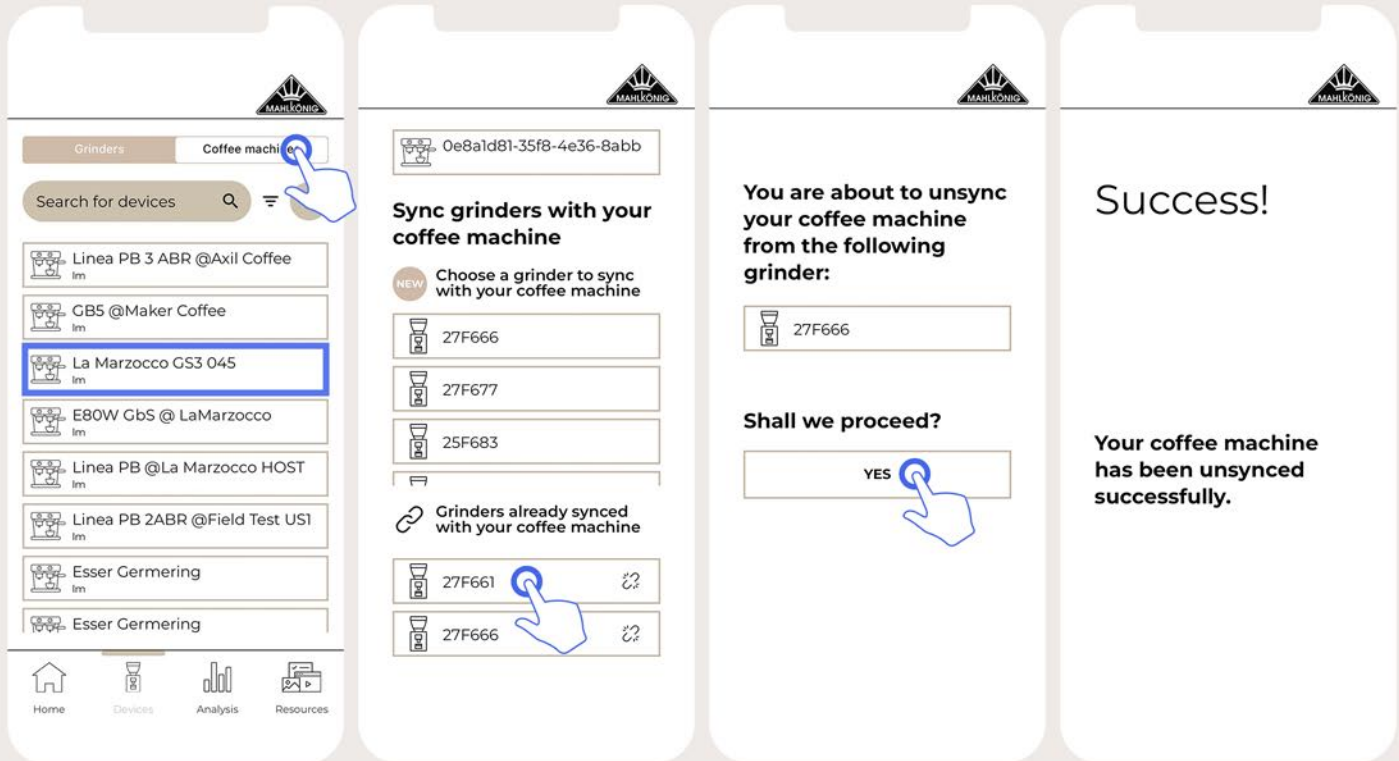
MAHLKÖNIG

Grinders | Coffee machi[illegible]

Search for devices

Linea PB 3 ABR @Axil Coffee
lm

GB5 @Maker Coffee
lm

La Marzocco GS3 045
lm

E80W GbS @ LaMarzocco
lm

Linea PB @La Marzocco HOST
lm

Linea PB 2ABR @Field Test US1
lm

Esser Germering
lm

Esser Germering

Home
Devices
Analysis
Resources

MAHLKÖNIG

0e8a1d81-35f8-4e36-8abb

Sync grinders with your coffee machine

NEW
Choose a grinder to sync with your coffee machine

27F666

27F677

25F683

Grinders already synced with your coffee machine

27F661

27F666

MAHLKÖNIG

You are about to unsync your coffee machine from the following grinder:

27F666

Shall we proceed?

YES

MAHLKÖNIG

Success!

Your coffee machine has been unsynced successfully.